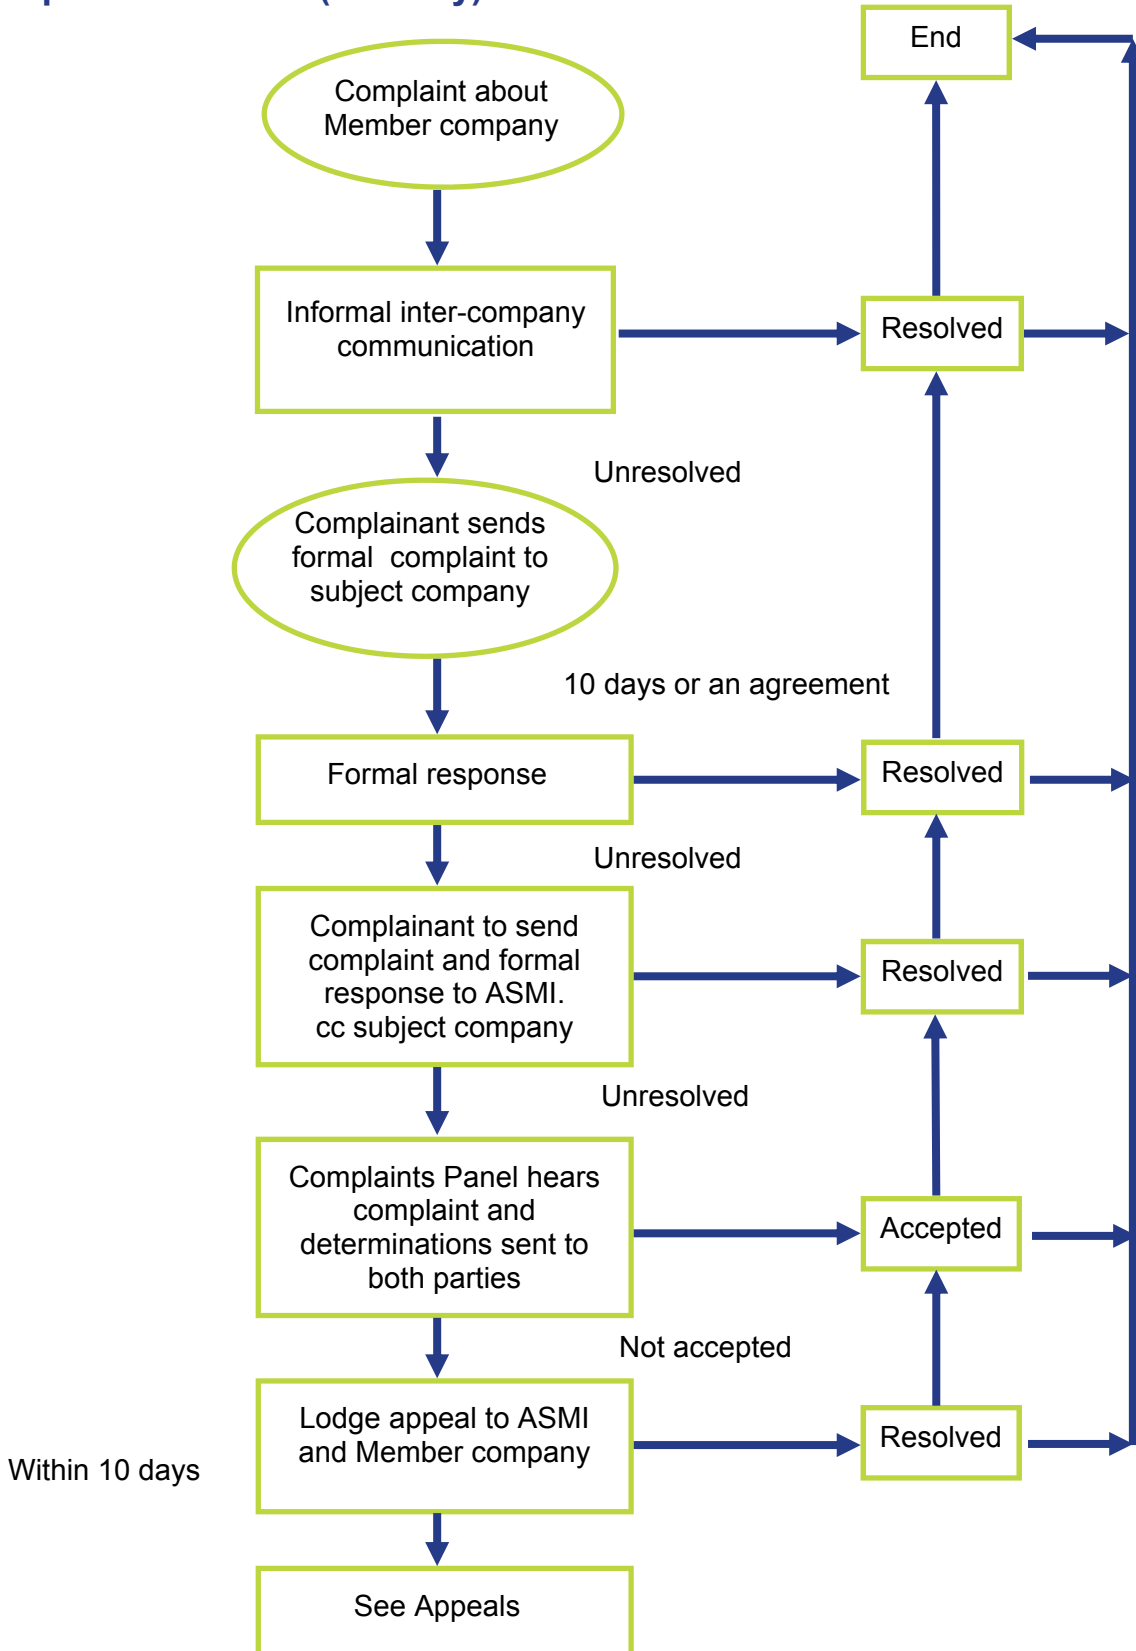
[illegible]

End

Complaint about Member company

Informal inter-company communication

Resolved

Unresolved

Complainant sends formal complaint to subject company

10 days or an agreement

Formal response

Resolved

Unresolved

Complainant to send complaint and formal response to ASMI. cc subject company

Resolved

Unresolved

Complaints Panel hears complaint and determinations sent to both parties

Accepted

Not accepted

Within 10 days

Lodge appeal to ASMI and Member company

Resolved

See Appeals